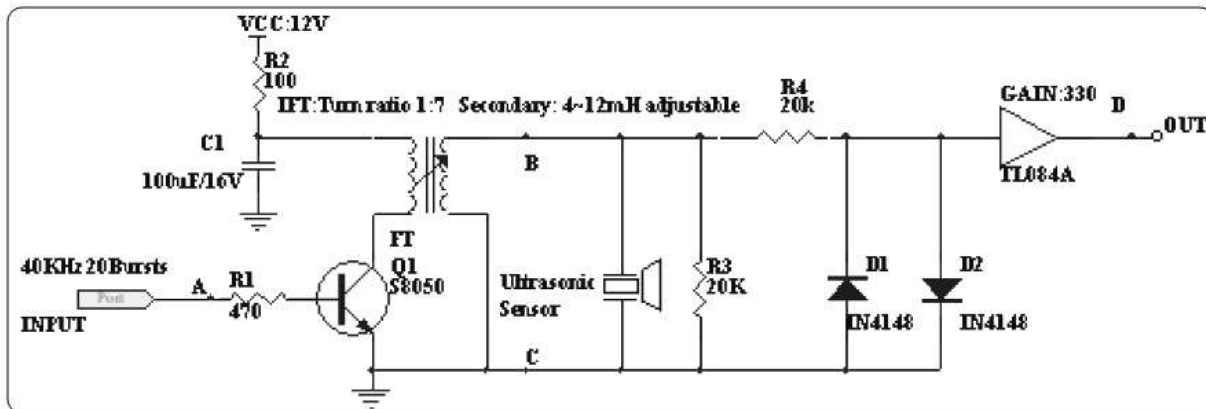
VCC:12V
R2
100
IFT:Turn ratio 1:7 Secondary: 4~12mH adjustable
R4
20k
GAIN:330
D
OUT
C1
100uF/16V
B
TL084A
FT
Q1
S8050
40KHz 20Bursts
A
R1
470
Port
INPUT
Ultrasonic Sensor
R3
20K
D1
IN4148
D2
IN4148
C